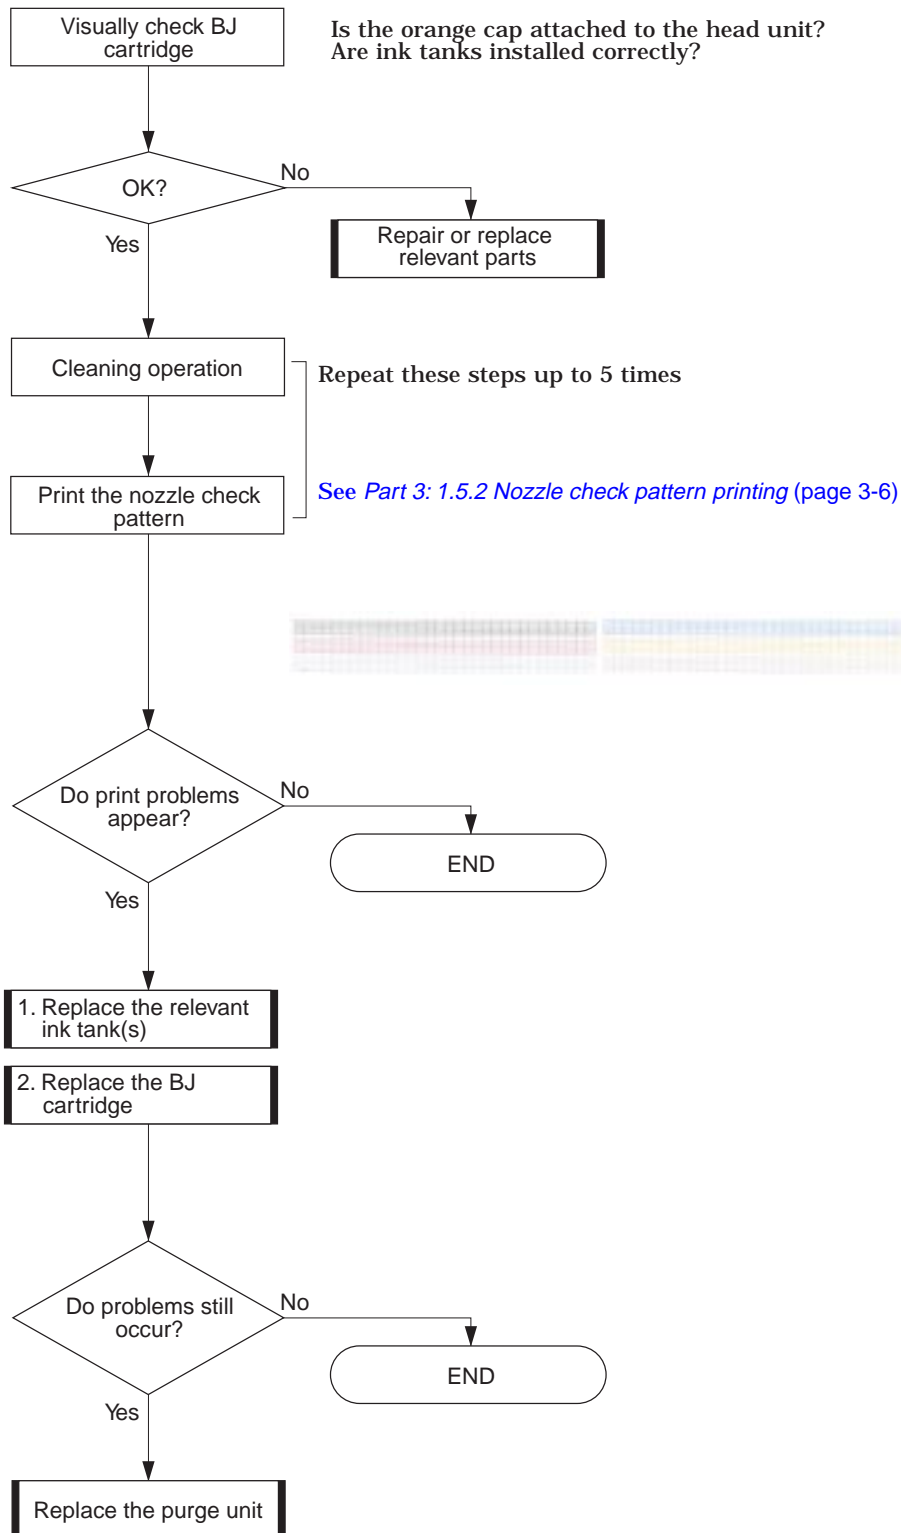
Visually check BJ cartridge

Is the orange cap attached to the head unit?
Are ink tanks installed correctly?

OK?

No

Repair or replace relevant parts

Yes

Cleaning operation

Repeat these steps up to 5 times

Print the nozzle check pattern

See Part 3: 1.5.2 Nozzle check pattern printing (page 3-6)

Do print problems appear?

No

END

Yes

1. Replace the relevant ink tank(s)

2. Replace the BJ cartridge

Do problems still occur?

No

END

Yes

Replace the purge unit